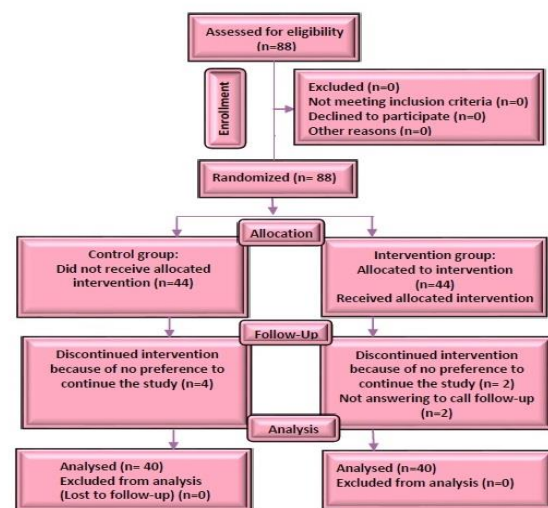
Assessed for eligibility (n=88)

Enrollment

Excluded (n=0)
Not meeting inclusion criteria (n=0)
Declined to participate (n=0)
Other reasons (n=0)

Randomized (n= 88)

Allocation

Control group:
Did not receive allocated intervention (n=44)

Intervention group:
Allocated to intervention (n=44)
Received allocated intervention

Follow-Up

Discontinued intervention because of no preference to continue the study (n=4)

Discontinued intervention because of no preference to continue the study (n= 2)
Not answering to call follow-up (n=2)

Analysis

Analysed (n= 40)
Excluded from analysis (Lost to follow-up) (n=0)

Analysed (n=40)
Excluded from analysis (n=0)